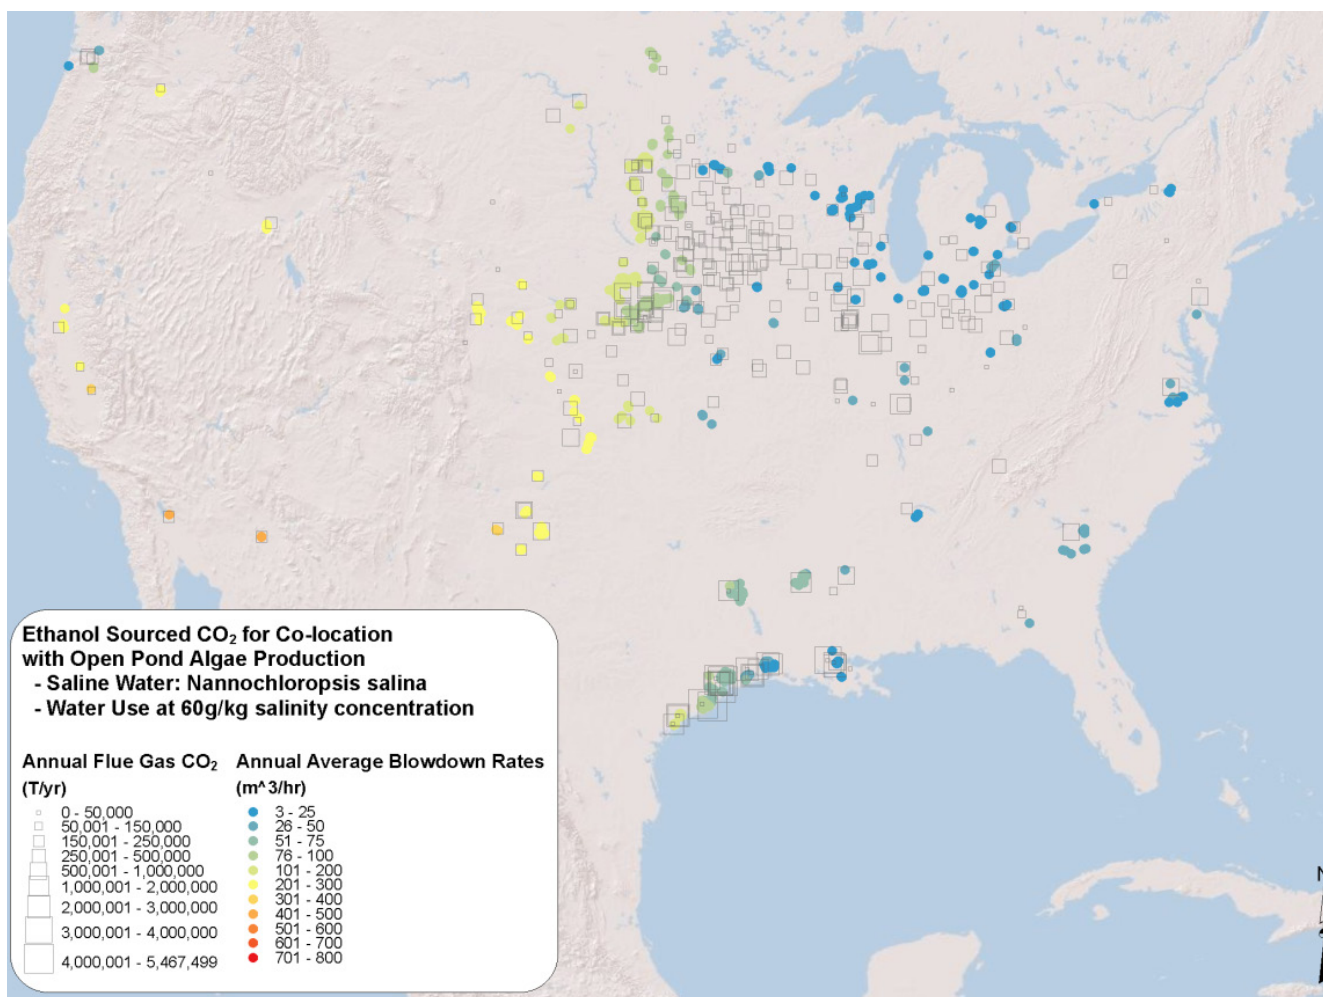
Ethanol Sourced $CO_2$ for Co-location with Open Pond Algae Production
- Saline Water: Nannochloropsis salina
- Water Use at 60g/kg salinity concentration

Annual Flue Gas $CO_2$ (T/yr)
0 - 50,000
50,001 - 150,000
150,001 - 250,000
250,001 - 500,000
500,001 - 1,000,000
1,000,001 - 2,000,000
2,000,001 - 3,000,000
3,000,001 - 4,000,000
4,000,001 - 5,467,499

Annual Average Blowdown Rates (m^3/hr)
3 - 25
26 - 50
51 - 75
76 - 100
101 - 200
201 - 300
301 - 400
401 - 500
501 - 600
601 - 700
701 - 800

N